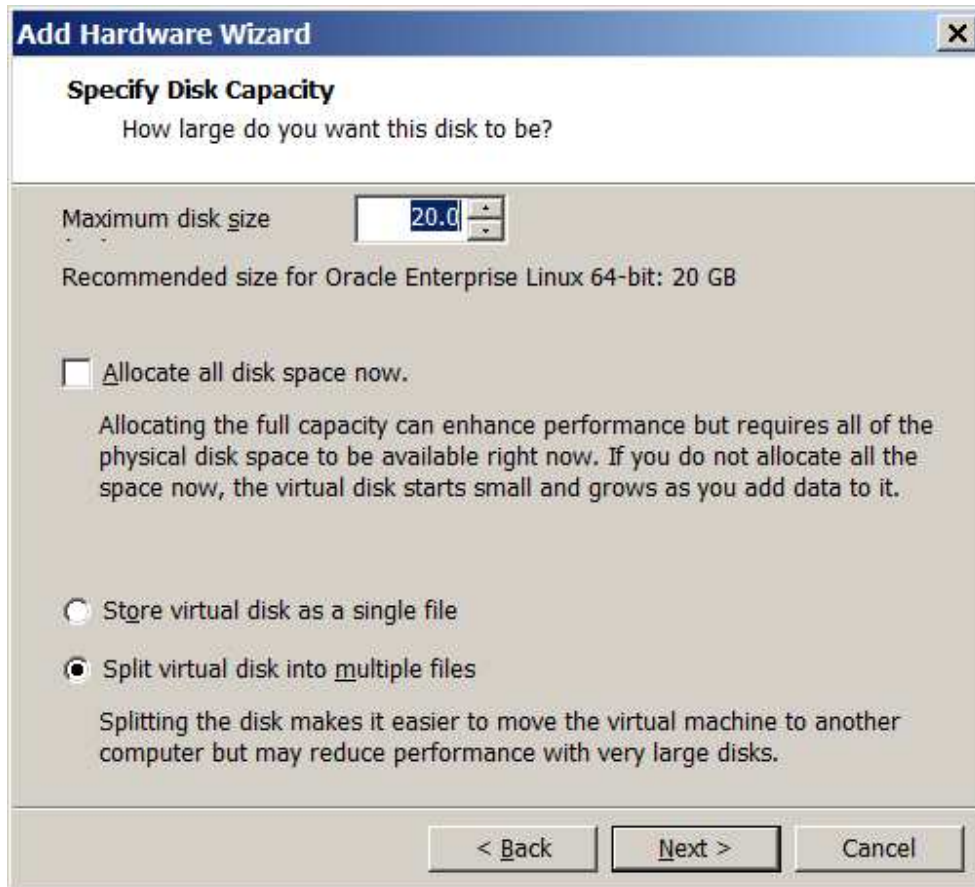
Add Hardware Wizard

Specify Disk Capacity
How large do you want this disk to be?

Maximum disk size
20.0

Recommended size for Oracle Enterprise Linux 64-bit: 20 GB

Allocate all disk space now.

Allocating the full capacity can enhance performance but requires all of the physical disk space to be available right now. If you do not allocate all the space now, the virtual disk starts small and grows as you add data to it.

Store virtual disk as a single file

Split virtual disk into multiple files

Splitting the disk makes it easier to move the virtual machine to another computer but may reduce performance with very large disks.

< Back
Next >
Cancel